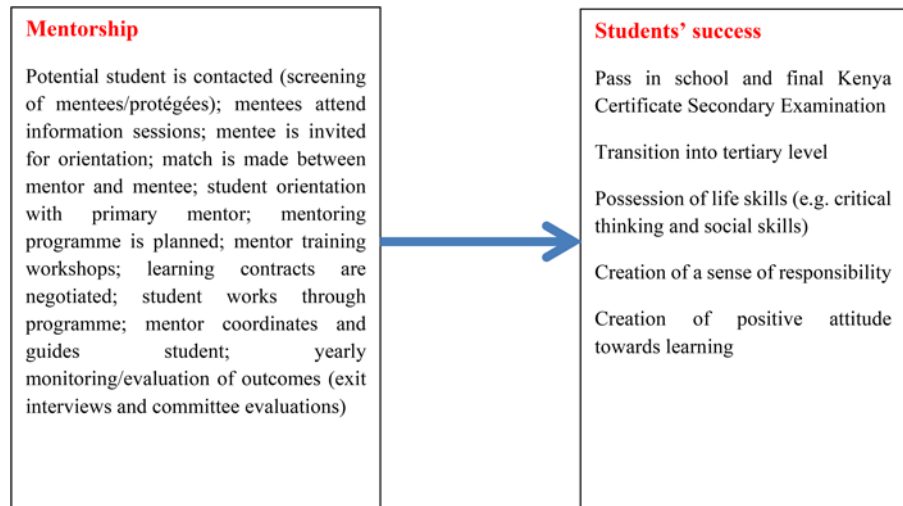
Mentorship

Potential student is contacted (screening of mentees/protégées); mentees attend information sessions; mentee is invited for orientation; match is made between mentor and mentee; student orientation with primary mentor; mentoring programme is planned; mentor training workshops; learning contracts are negotiated; student works through programme; mentor coordinates and guides student; yearly monitoring/evaluation of outcomes (exit interviews and committee evaluations)

Students' success

Pass in school and final Kenya Certificate Secondary Examination

Transition into tertiary level

Possession of life skills (e.g. critical thinking and social skills)

Creation of a sense of responsibility

Creation of positive attitude towards learning